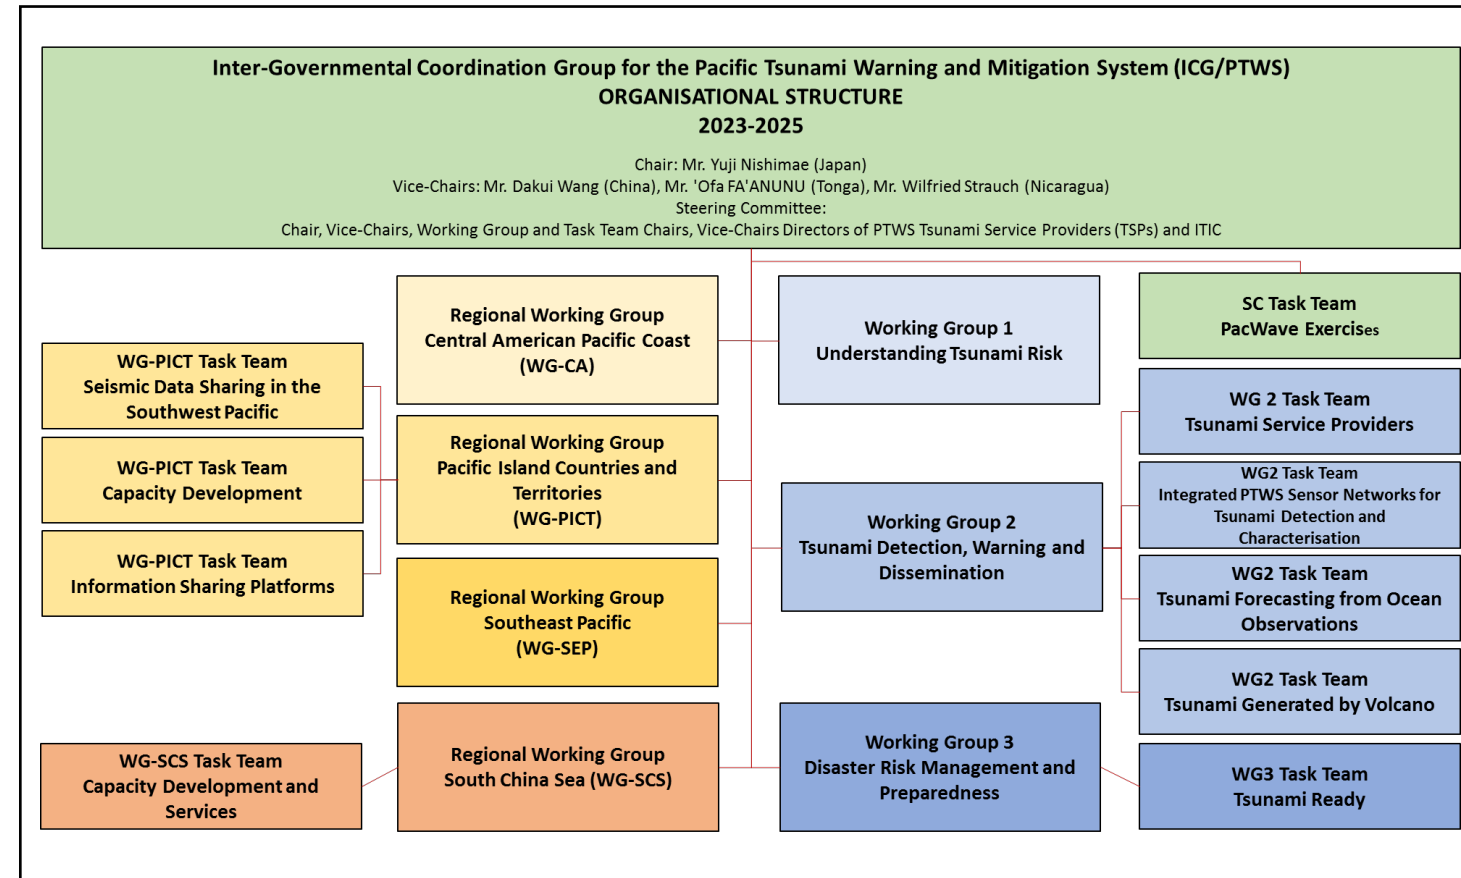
Inter-Governmental Coordination Group for the Pacific Tsunami Warning and Mitigation System (ICG/PTWS)
ORGANISATIONAL STRUCTURE
2023-2025

Chair: Mr. Yuji Nishimae (Japan)
Vice-Chairs: Mr. Dakui Wang (China), Mr. 'Ofa FA'ANUNU (Tonga), Mr. Wilfried Strauch (Nicaragua)
Steering Committee:
Chair, Vice-Chairs, Working Group and Task Team Chairs, Vice-Chairs Directors of PTWS Tsunami Service Providers (TSPs) and ITIC

WG-PICT Task Team
Seismic Data Sharing in the Southwest Pacific

WG-PICT Task Team
Capacity Development

WG-PICT Task Team
Information Sharing Platforms

WG-SCS Task Team
Capacity Development and Services

Regional Working Group
Central American Pacific Coast
(WG-CA)

Regional Working Group
Pacific Island Countries and Territories
(WG-PICT)

Regional Working Group
Southeast Pacific
(WG-SEP)

Regional Working Group
South China Sea (WG-SCS)

Working Group 1
Understanding Tsunami Risk

Working Group 2
Tsunami Detection, Warning and Dissemination

Working Group 3
Disaster Risk Management and Preparedness

SC Task Team
PacWave Exercises

WG 2 Task Team
Tsunami Service Providers

WG2 Task Team
Integrated PTWS Sensor Networks for Tsunami Detection and Characterisation

WG2 Task Team
Tsunami Forecasting from Ocean Observations

WG2 Task Team
Tsunami Generated by Volcano

WG3 Task Team
Tsunami Ready